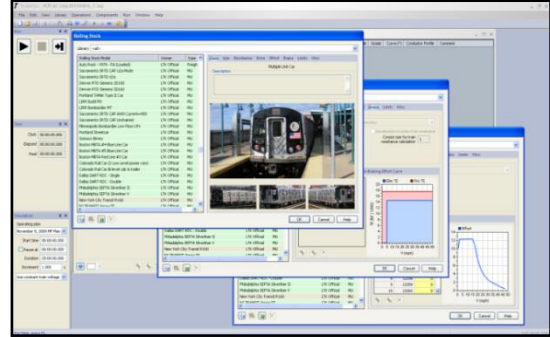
Rolling Stock

Library

Rolling Stock Model | Owner | Type
Auto Rack - MTH - FA (Loaded) | LTK Official | Freight
Sacramento SRTD LRT LLV Multi | LTK Official | PRL
Sacramento SRTD CCs | LTK Official | PRL
Denver RTD Siemens SD160 | LTK Official | PRL
Denver RTD Siemens SD100 | LTK Official | PRL
Portland TriMet Type III Car | LTK Official | PRL
LIRR Budd M3 | LTK Official | PRL
LIRR Bombardier M7 | LTK Official | PRL
Sacramento SRTD LRT UMMS | LTK Official | PRL
Sacramento SRTD LRT Unmanned | LTK Official | PRL
Minneapolis Bombardier Low Floor LRV | LTK Official | PRL
Portland Streetcar | LTK Official | PRL
Various Bikes | LTK Official | PRL
Boston MBTA #4 Blue Line Car | LTK Official | PRL
Boston MBTA #5 Blue Line Car | LTK Official | PRL
Boston MBTA Red Line #3 Car | LTK Official | PRL
Colorado Rail Car | LTK Official | PRL
Colorado Rail Car | LTK Official | PRL
Dallas DART | LTK Official | PRL
Dallas DART | LTK Official | PRL
Philadelphia SEPTA Silverliner II | LTK Official | PRL
Philadelphia SEPTA Silverliner IV | LTK Official | PRL
New York City Transit R160 | LTK Official | PRL

Multiple Unit Car

Description

OK Cancel Help

Start

Stop

Read

Operating plan

Start time

Duration

Increment

OK Cancel Help

OK Cancel Help